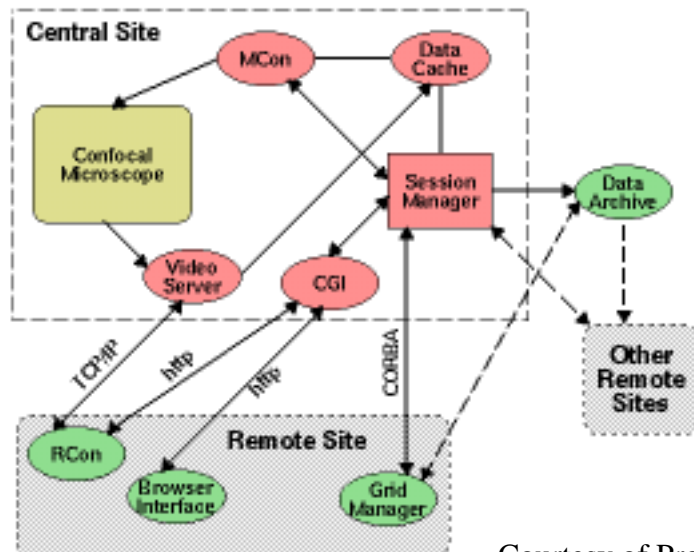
Central Site

MCon

Data Cache

Confocal Microscope

Session Manager

Data Archive

Video Server

CGI

TCP/IP

http

http

CORBA

Other Remote Sites

Remote Site

RCon

Browser Interface

Grid Manager

Courtesy of Bra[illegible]